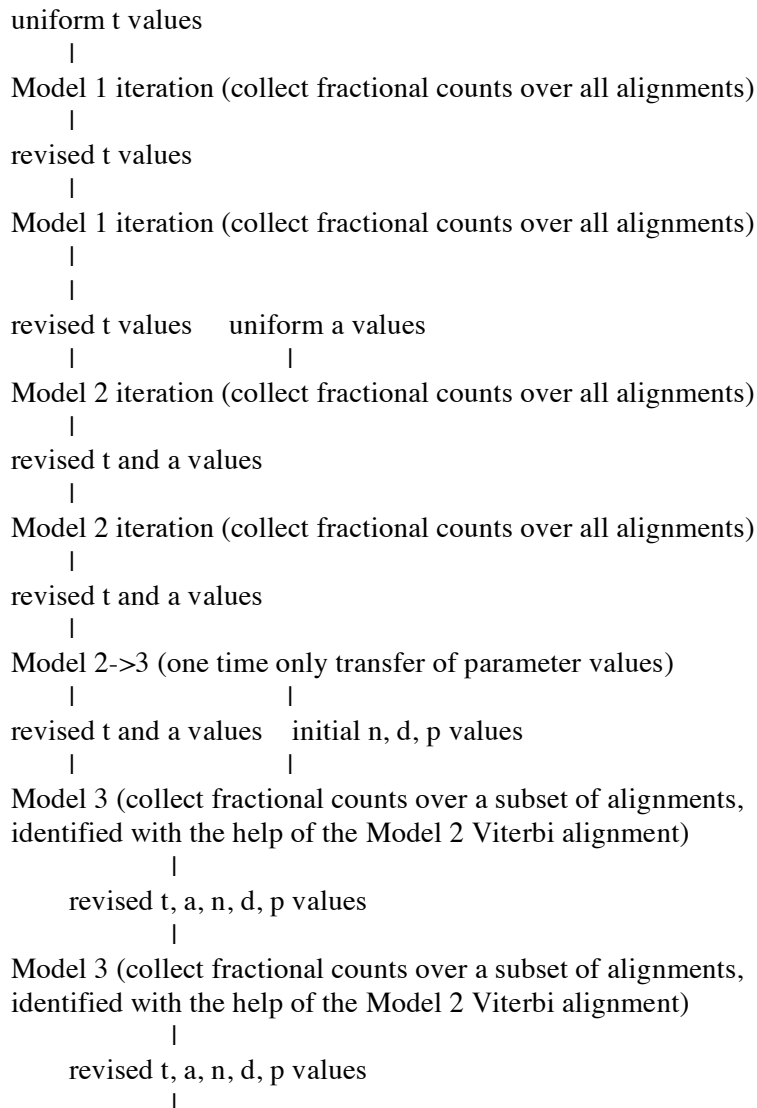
uniform t values
|
Model 1 iteration (collect fractional counts over all alignments)
|
revised t values
|
Model 1 iteration (collect fractional counts over all alignments)
|
|
revised t values     uniform a values
|     |
Model 2 iteration (collect fractional counts over all alignments)
|
revised t and a values
|
Model 2 iteration (collect fractional counts over all alignments)
|
revised t and a values
|
Model 2->3 (one time only transfer of parameter values)
|     |
revised t and a values    initial n, d, p values
|     |
Model 3 (collect fractional counts over a subset of alignments, identified with the help of the Model 2 Viterbi alignment)
|
revised t, a, n, d, p values
|
Model 3 (collect fractional counts over a subset of alignments, identified with the help of the Model 2 Viterbi alignment)
|
revised t, a, n, d, p values
|